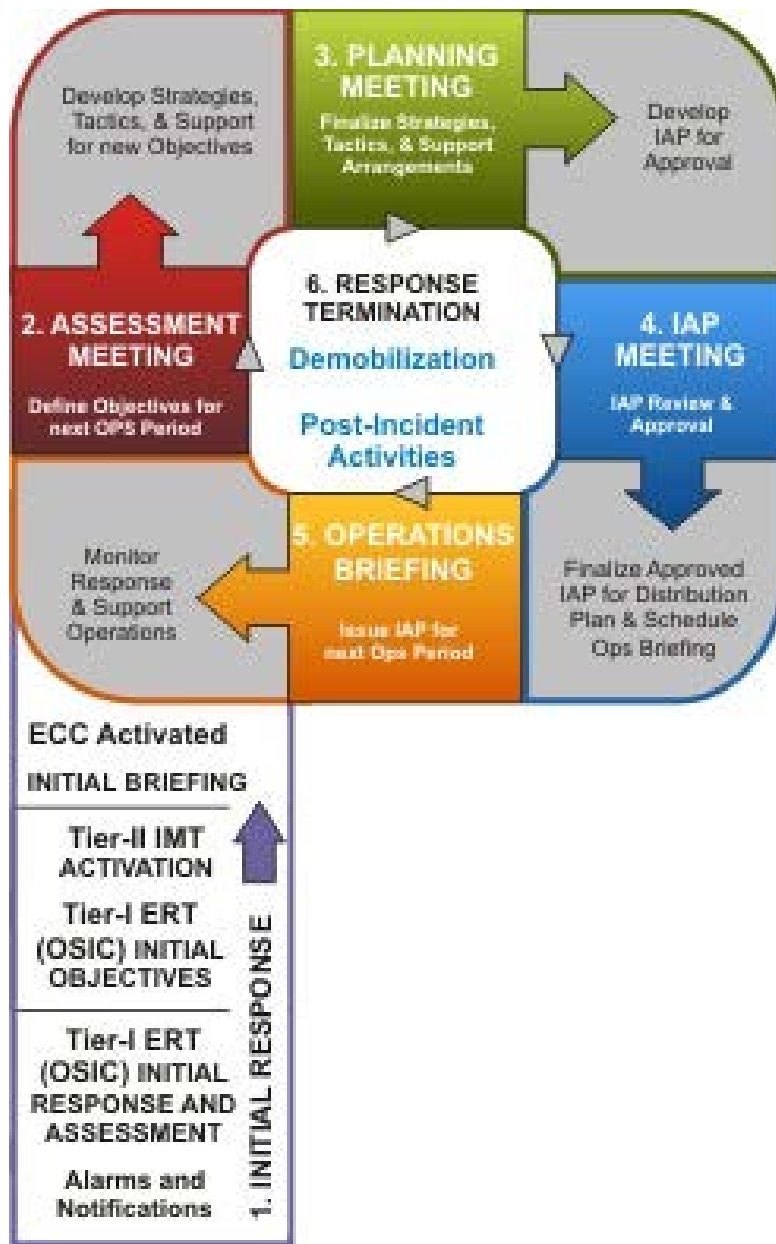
Develop Strategies, Tactics, & Support for new Objectives

3. PLANNING MEETING

Finalize Strategies, Tactics, & Support Arrangements

Develop IAP for Approval

2. ASSESSMENT MEETING

Define Objectives for next OPS Period

6. RESPONSE TERMINATION

Demobilization

Post-Incident Activities

4. IAP MEETING

IAP Review & Approval

Monitor Response & Support Operations

5. OPERATIONS BRIEFING

Issue IAP for next Ops Period

Finalize Approved IAP for Distribution Plan & Schedule Ops Briefing

ECC Activated

INITIAL BRIEFING

Tier-II IMT ACTIVATION

Tier-I ERT (OSIC) INITIAL OBJECTIVES

Tier-I ERT (OSIC) INITIAL RESPONSE AND ASSESSMENT

Alarms and Notifications

1. INITIAL RESPONSE